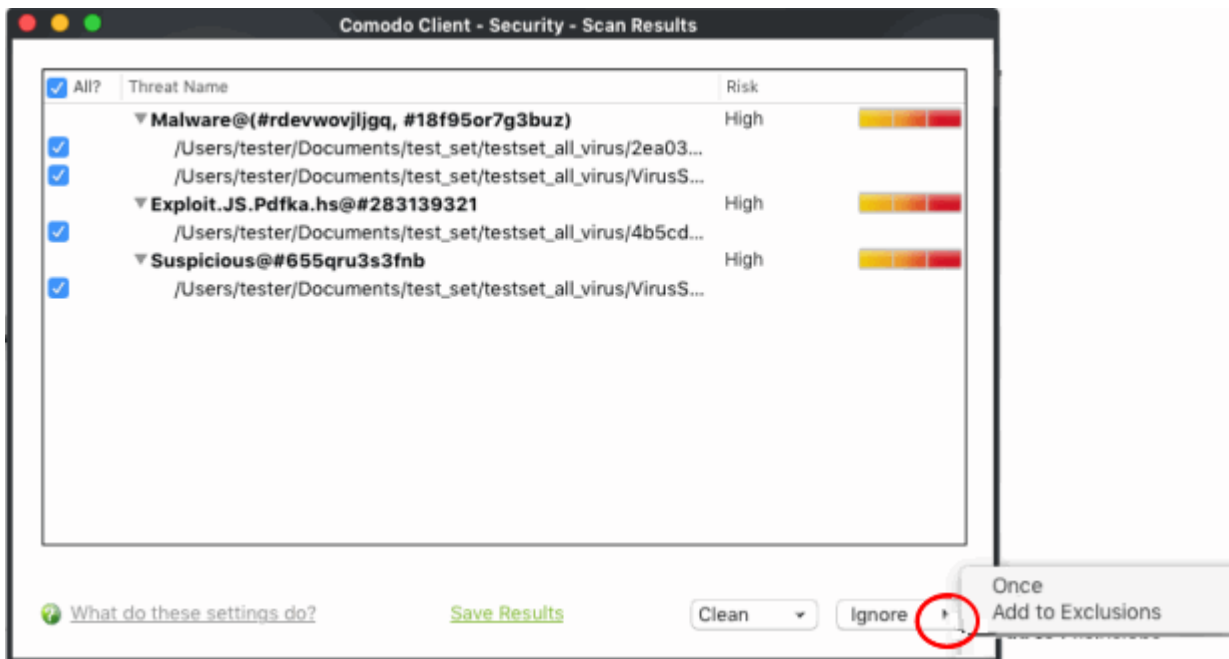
Comodo Client - Security - Scan Results

| All? | Threat Name | Risk |
|---|---|---|
| | Malware@(#rdevwovjljgq, #18f95or7g3buz) | High |
| ☑ | /Users/tester/Documents/test_set/testset_all_virus/2ea03... | |
| ☑ | /Users/tester/Documents/test_set/testset_all_virus/VirusS... | |
| | Exploit.JS.Pdfka.hs@#283139321 | High |
| ☑ | /Users/tester/Documents/test_set/testset_all_virus/4b5cd... | |
| | Suspicious@#655qru3s3fnb | High |
| ☑ | /Users/tester/Documents/test_set/testset_all_virus/VirusS... | |

What do these settings do?

Save Results

Clean

Ignore

Once

Add to Exclusions